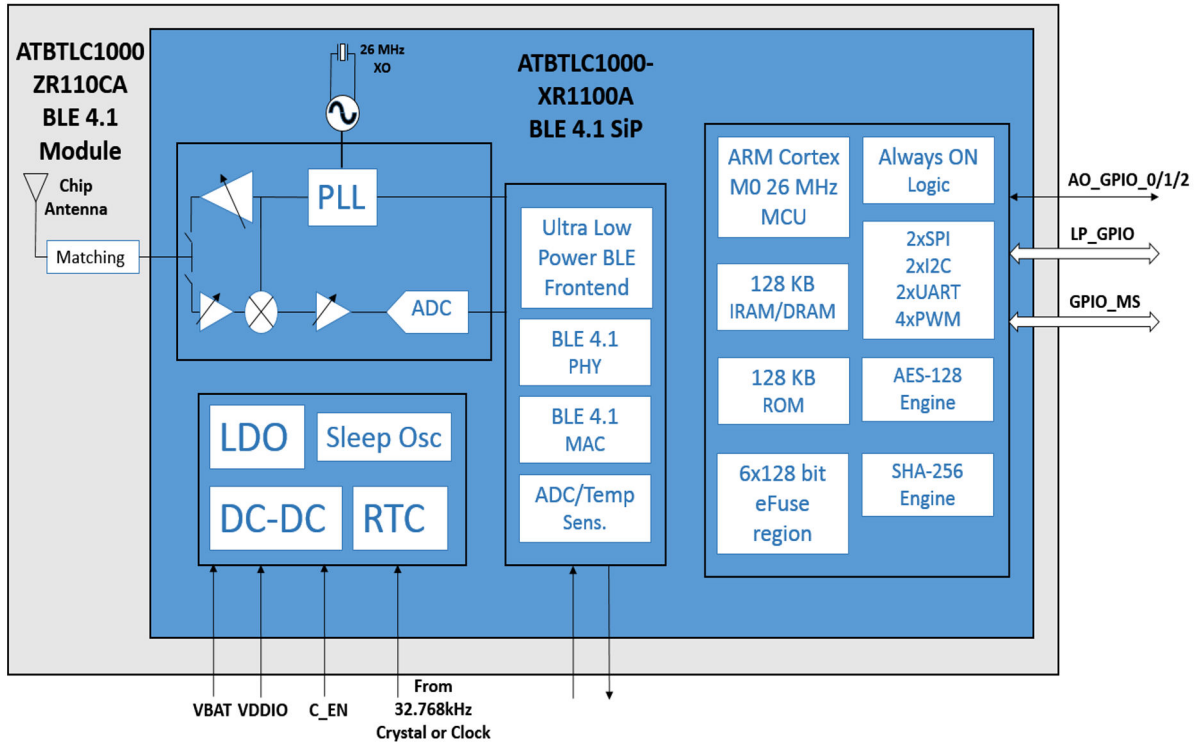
ATBTLC1000
ZR110CA
BLE 4.1
Module

Chip
Antenna

Matching

26 MHz
XO

ATBTLC1000-
XR1100A
BLE 4.1 SiP

PLL

ADC

Ultra Low
Power BLE
Frontend

BLE 4.1
PHY

BLE 4.1
MAC

ADC/Temp
Sens.

LDO

Sleep Osc

DC-DC

RTC

ARM Cortex
M0 26 MHz
MCU

Always ON
Logic

128 KB
IRAM/DRAM

2xSPI
2xI2C
2xUART
4xPWM

128 KB
ROM

AES-128
Engine

6x128 bit
eFuse
region

SHA-256
Engine

AO_GPIO_0/1/2

LP_GPIO

GPIO_MS

VBAT VDDIO

C_EN

From
32.768kHz
Crystal or Clock